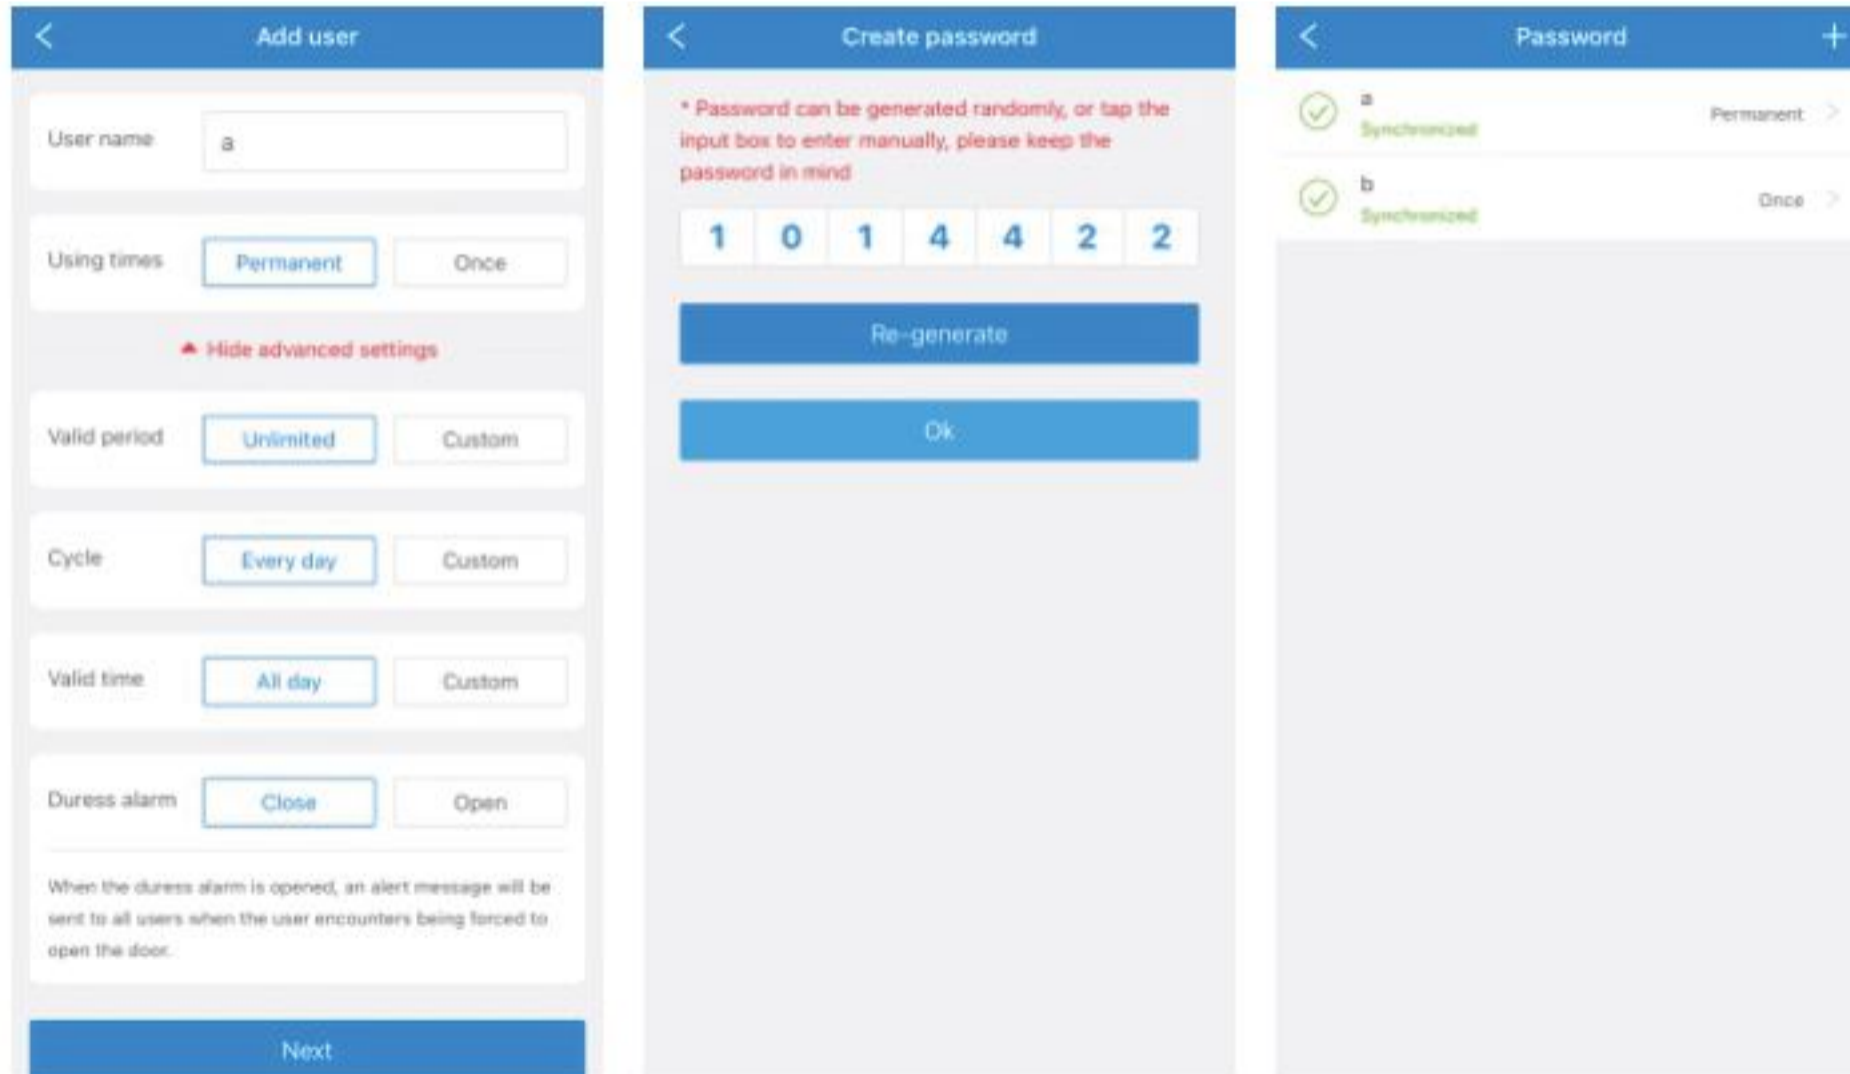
<
Add user

User name
a

Using times
Permanent
Once

Hide advanced settings

Valid period
Unlimited
Custom

Cycle
Every day
Custom

Valid time
All day
Custom

Duress alarm
Close
Open

When the duress alarm is opened, an alert message will be sent to all users when the user encounters being forced to open the door.

Next

<
Create password

* Password can be generated randomly, or tap the input box to enter manually, please keep the password in mind

1 0 1 4 4 2 2

Re-generate

Ok

<
Password
+

a
Synchronized
Permanent >

b
Synchronized
Once >